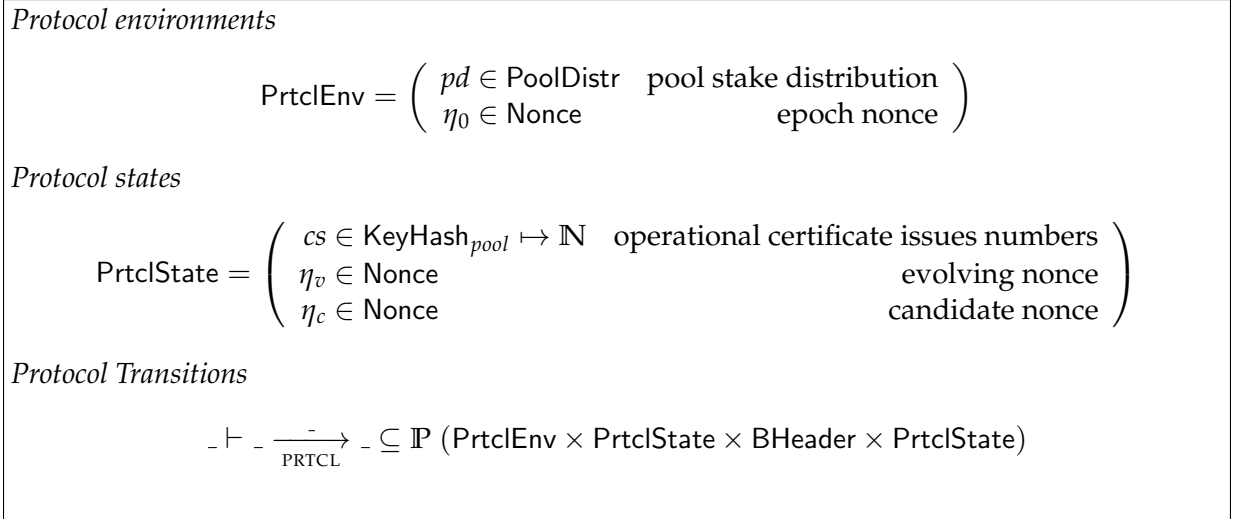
*Protocol environments*

$$\mathsf{PrtclEnv} = \begin{pmatrix} pd \in \mathsf{PoolDistr} & \text{pool stake distribution} \\ \eta_0 \in \mathsf{Nonce} & \text{epoch nonce} \end{pmatrix}$$

*Protocol states*

$$\mathsf{PrtclState} = \begin{pmatrix} cs \in \mathsf{KeyHash}_{pool} \mapsto \mathbb{N} & \text{operational certificate issues numbers} \\ \eta_v \in \mathsf{Nonce} & \text{evolving nonce} \\ \eta_c \in \mathsf{Nonce} & \text{candidate nonce} \end{pmatrix}$$

*Protocol Transitions*

$$\_ \vdash \_ \xrightarrow[\text{PRTCL}]{\_} \_ \subseteq \mathbb{P}\left(\mathsf{PrtclEnv} \times \mathsf{PrtclState} \times \mathsf{BHeader} \times \mathsf{PrtclState}\right)$$